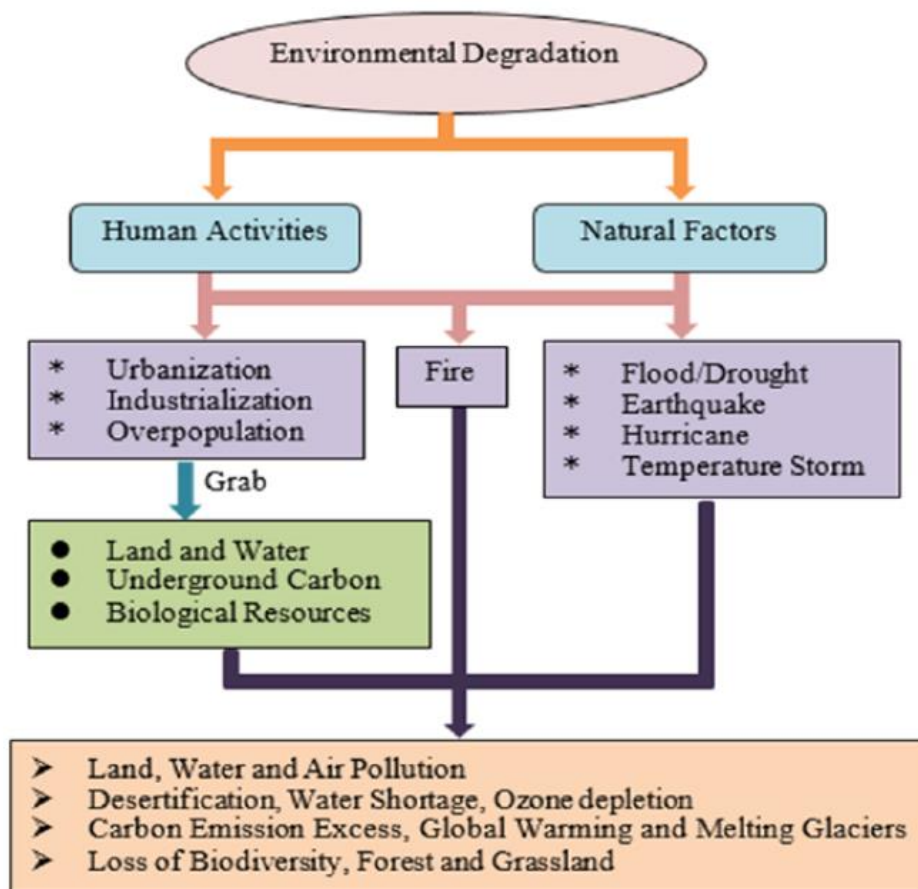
Environmental Degradation

Human Activities

Natural Factors

* Urbanization
* Industrialization
* Overpopulation

Fire

* Flood/Drought
* Earthquake
* Hurricane
* Temperature Storm

Grab

● Land and Water
● Underground Carbon
● Biological Resources

➢ Land, Water and Air Pollution
➢ Desertification, Water Shortage, Ozone depletion
➢ Carbon Emission Excess, Global Warming and Melting Glaciers
➢ Loss of Biodiversity, Forest and Grassland